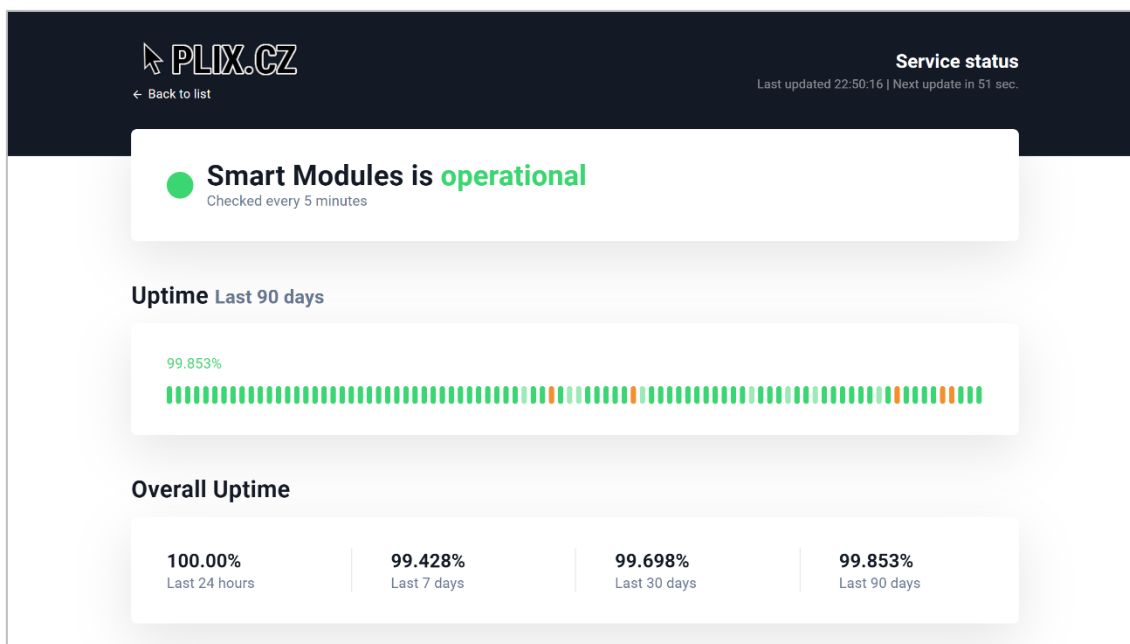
PLIX.CZ
← Back to list

Service status
Last updated 22:50:16 | Next update in 51 sec.

Smart Modules is operational
Checked every 5 minutes

Uptime Last 90 days

99.853%

Overall Uptime

100.00%
Last 24 hours

99.428%
Last 7 days

99.698%
Last 30 days

99.853%
Last 90 days